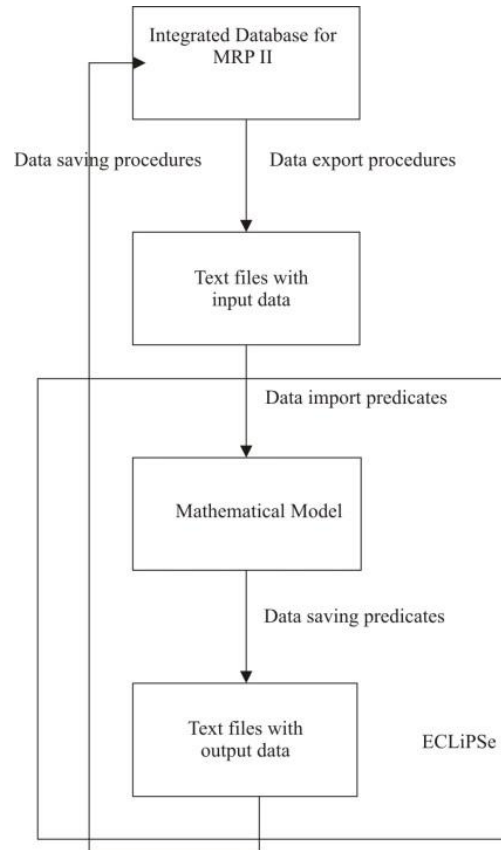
Integrated Database for MRP II

Data saving procedures

Data export procedures

Text files with input data

Data import predicates

Mathematical Model

Data saving predicates

Text files with output data

ECLiPSe